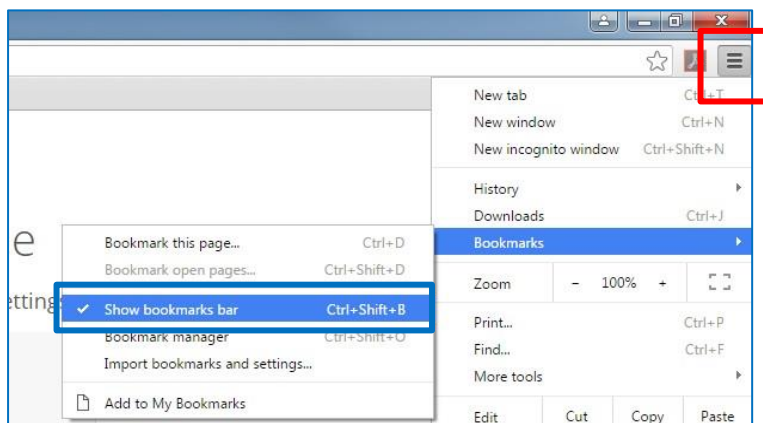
New tab Ctrl+T
New window Ctrl+N
New incognito window Ctrl+Shift+N

History
Downloads Ctrl+J
Bookmarks

Zoom – 100% +

Print... Ctrl+P
Find... Ctrl+F
More tools

Edit Cut Copy Paste

e
etting

Bookmark this page... Ctrl+D
Bookmark open pages... Ctrl+Shift+D
✓ Show bookmarks bar Ctrl+Shift+B
Bookmark manager Ctrl+Shift+O
Import bookmarks and settings...
Add to My Bookmarks